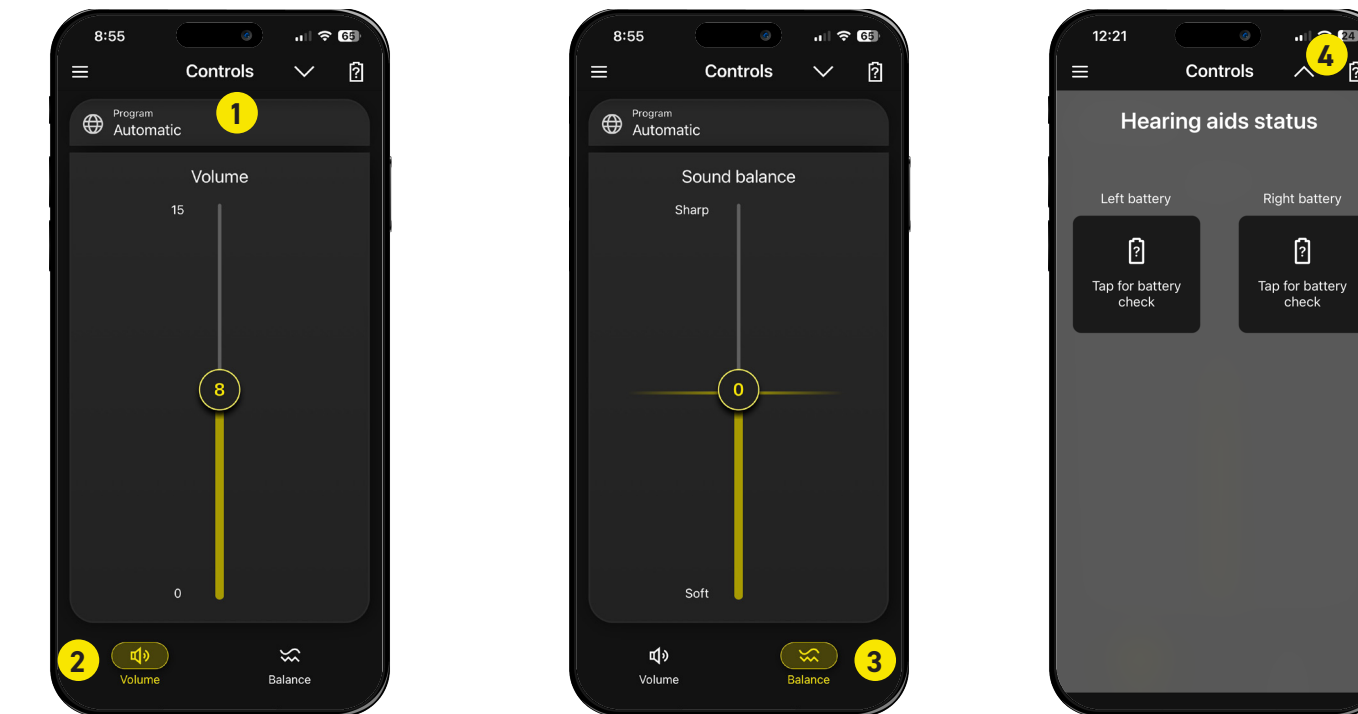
8:55
65
Controls
Program
Automatic
1
Volume
15
8
0
2
Volume
Balance

8:55
65
Controls
Program
Automatic
Sound balance
Sharp
0
Soft
Volume
Balance
3

12:21
24
Controls
4
Hearing aids status
Left battery
Tap for battery check
Right battery
Tap for battery check